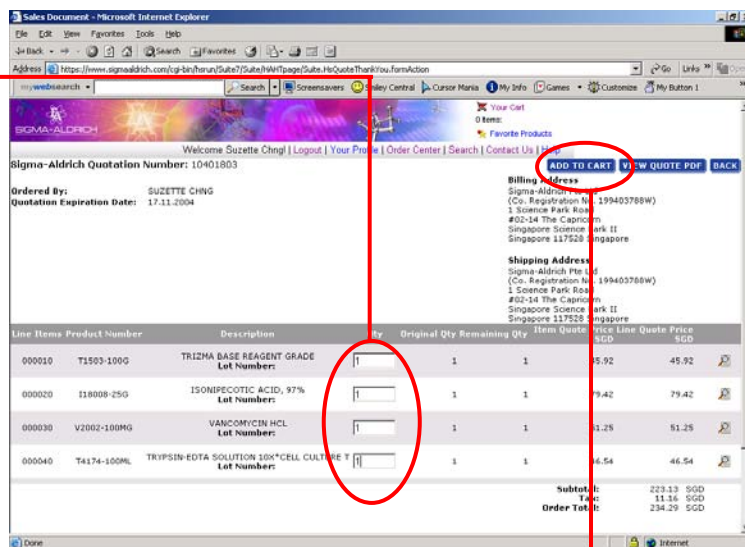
Sales Document - Microsoft Internet Explorer

File Edit View Favorites Tools Help

Back Search Favorites

Address https://www.sigmaaldrich.com/cgi-bin/hsrun/Suite7/Suite/HAHTpage/Suite.HsQuoteThankYou.formAction Go Links

mywebsearch Search Screensavers Smiley Central Cursor Mania My Info Games Customize My Button 1

SIGMA-ALDRICH

Your Cart
0 items:
Favorite Products

Welcome Suzette Chng! | Logout | Your Profile | Order Center | Search | Contact Us | Help

Sigma-Aldrich Quotation Number: 10401803

ADD TO CART VIEW QUOTE PDF BACK

Ordered By: SUZETTE CHNG
Quotation Expiration Date: 17.11.2004

Billing Address
Sigma-Aldrich Pte Ltd
(Co. Registration No. 199403788W)
1 Science Park Road
#02-14 The Capricorn
Singapore Science Park II
Singapore 117528 Singapore

Shipping Address
Sigma-Aldrich Pte Ltd
(Co. Registration No. 199403788W)
1 Science Park Road
#02-14 The Capricorn
Singapore Science Park II
Singapore 117528 Singapore

| Line Items | Product Number | Description | Qty | Original Qty | Remaining Qty | Item Quote Price SGD | Line Quote Price SGD |
|---|---|---|---|---|---|---|---|
| 000010 | T1503-100G | TRIZMA BASE REAGENT GRADE Lot Number: | 1 | 1 | 1 | 45.92 | 45.92 |
| 000020 | I18008-25G | ISONIPECOTIC ACID, 97% Lot Number: | 1 | 1 | 1 | 79.42 | 79.42 |
| 000030 | V2002-100MG | VANCOMYCIN HCL Lot Number: | 1 | 1 | 1 | 51.25 | 51.25 |
| 000040 | T4174-100ML | TRYPSIN-EDTA SOLUTION 10X*CELL CULTURE T Lot Number: | 1 | 1 | 1 | 46.54 | 46.54 |

Subtotal: 223.13 SGD
Tax: 11.16 SGD
Order Total: 234.29 SGD

Done Internet